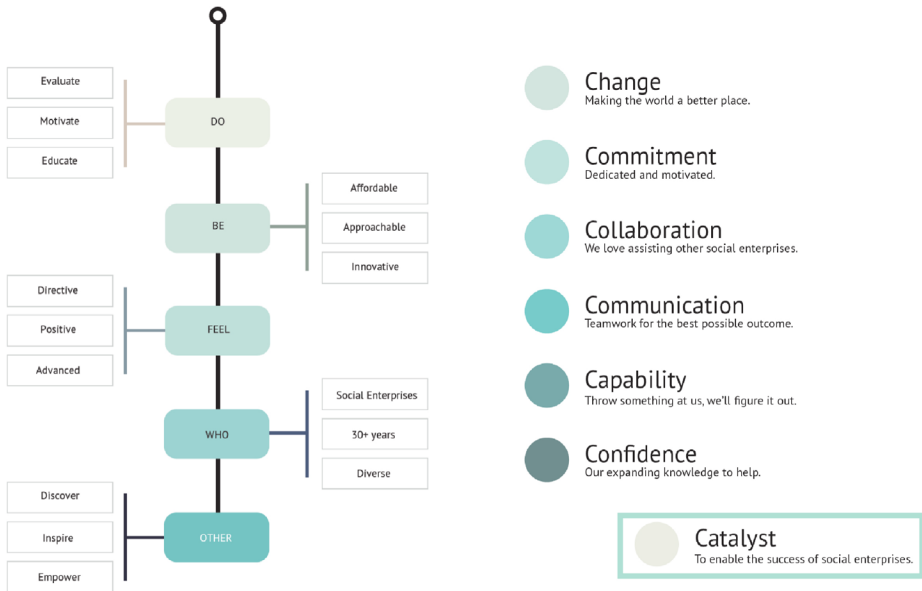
Evaluate
Motivate
Educate

DO

BE

Affordable
Approachable
Innovative

Directive
Positive
Advanced

FEEL

WHO

Social Enterprises
30+ years
Diverse

Discover
Inspire
Empower

OTHER

Change
Making the world a better place.

Commitment
Dedicated and motivated.

Collaboration
We love assisting other social enterprises.

Communication
Teamwork for the best possible outcome.

Capability
Throw something at us, we'll figure it out.

Confidence
Our expanding knowledge to help.

Catalyst
To enable the success of social enterprises.